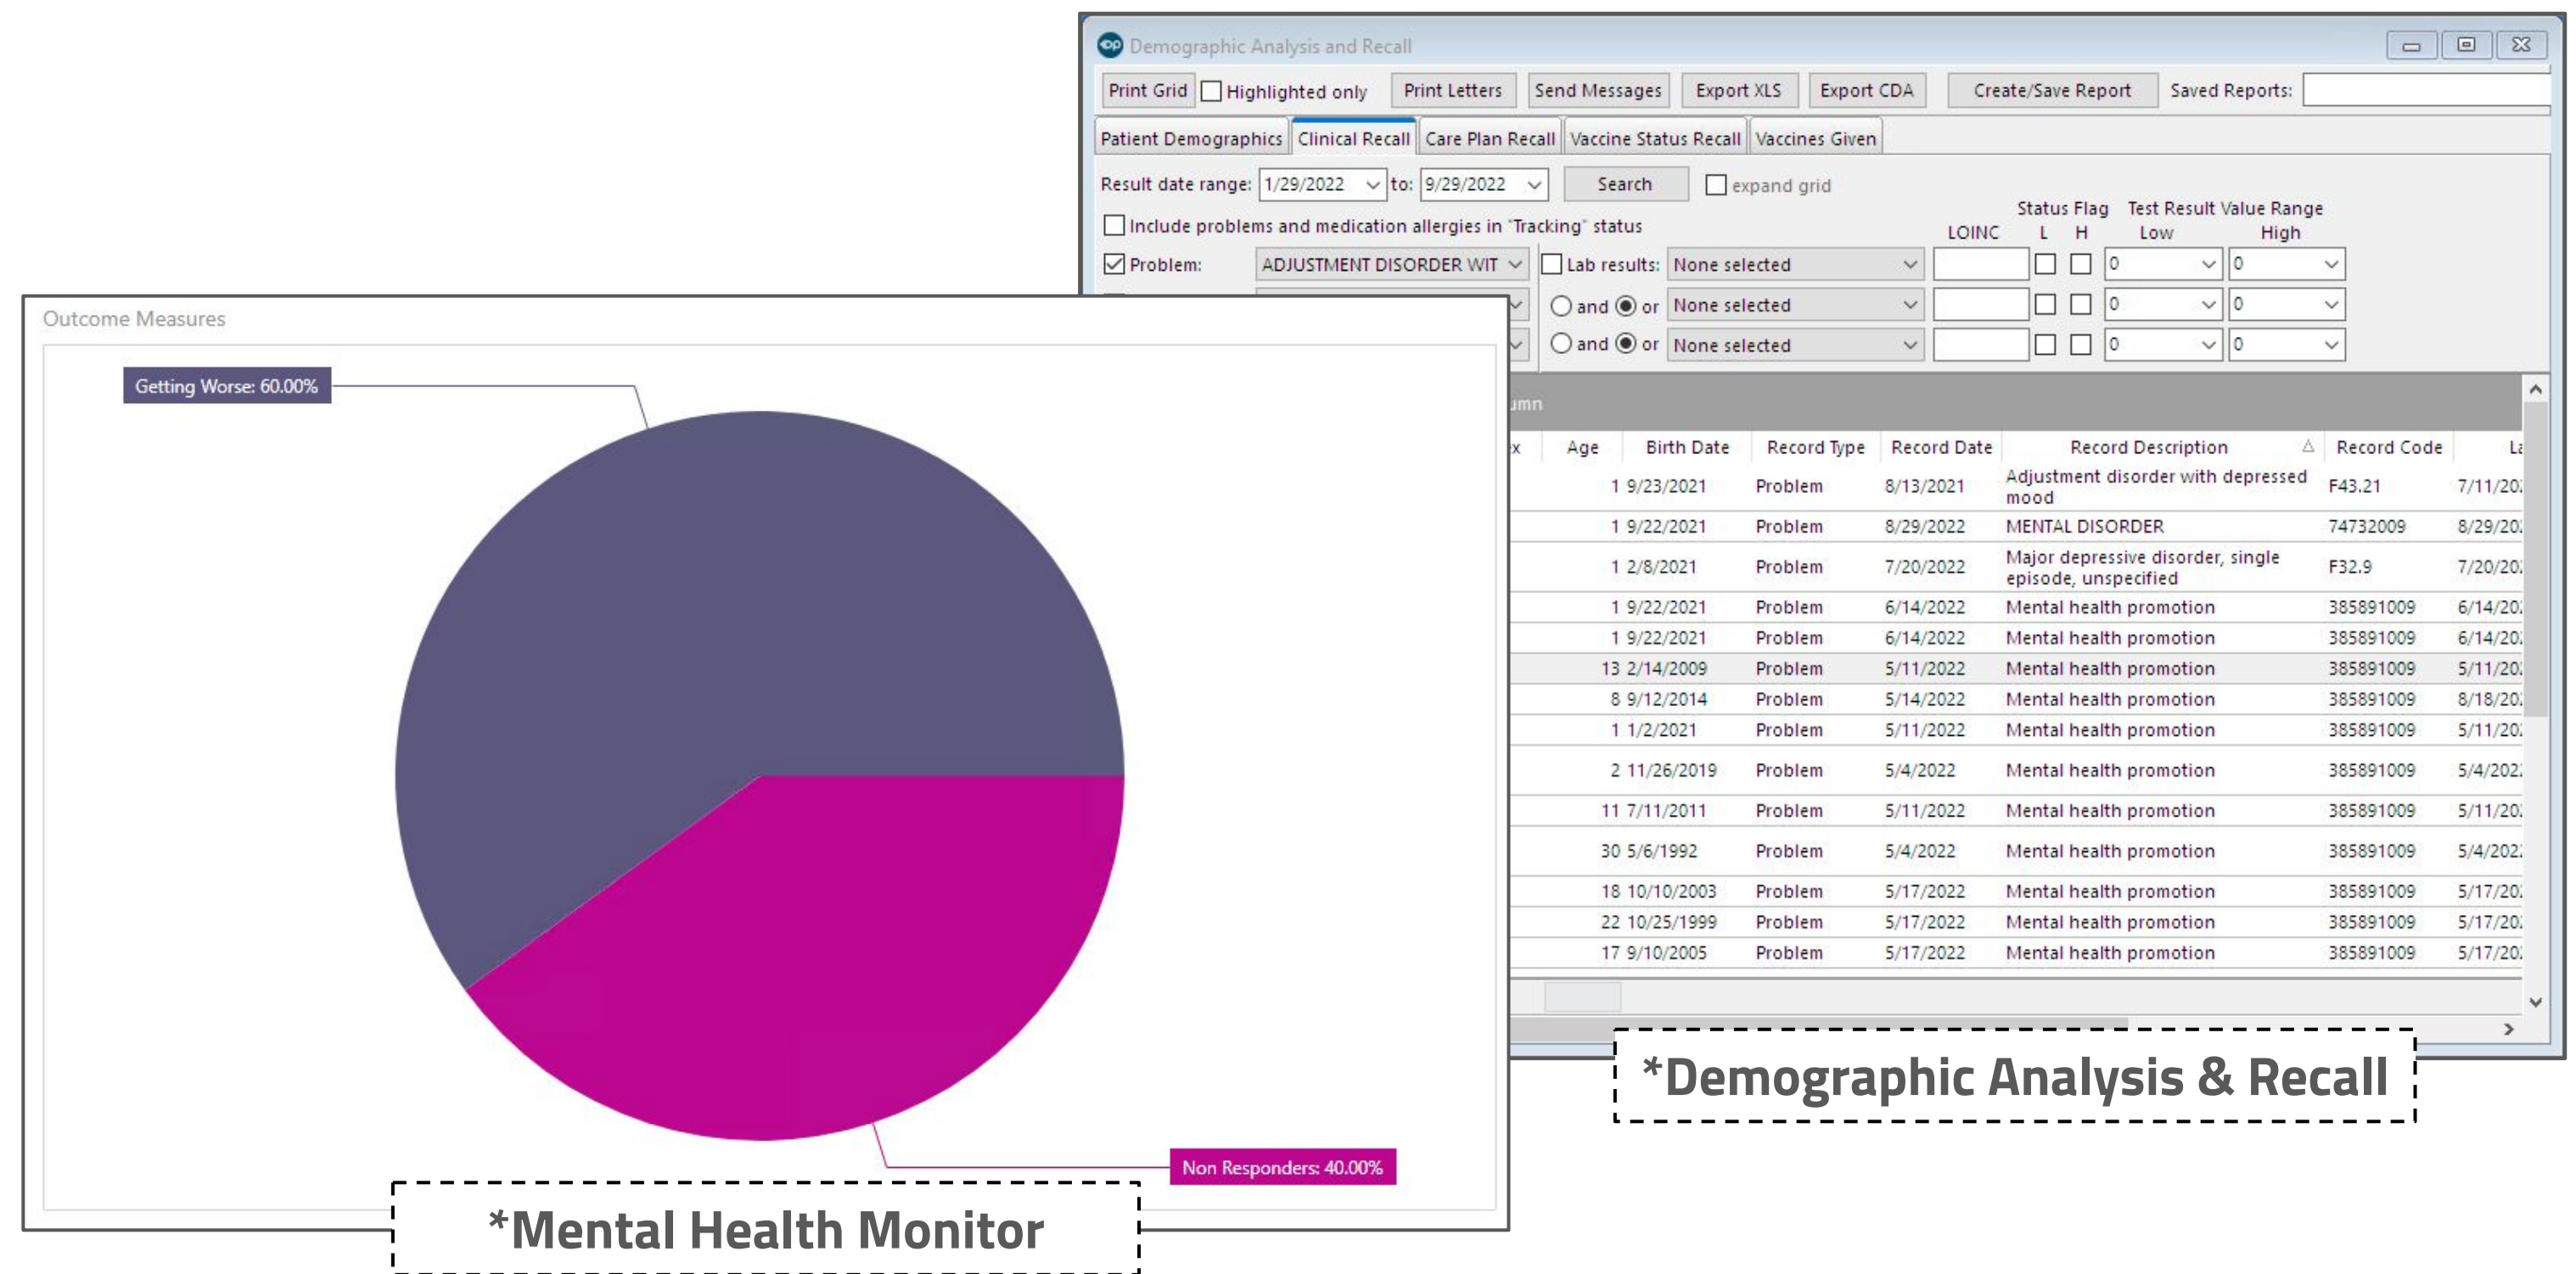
Demographic Analysis and Recall

Print Grid | Highlighted only | Print Letters | Send Messages | Export XLS | Export CDA | Create/Save Report | Saved Reports:

Patient Demographics | Clinical Recall | Care Plan Recall | Vaccine Status Recall | Vaccines Given

Result date range: 1/29/2022 to: 9/29/2022 Search expand grid

Include problems and medication allergies in "Tracking" status

Status Flag Test Result Value Range
LOINC L H Low High

Problem: ADJUSTMENT DISORDER WIT Lab results: None selected 0 0

and or None selected 0 0

and or None selected 0 0

umn

| x | Age | Birth Date | Record Type | Record Date | Record Description | Record Code | La |
|---|---|---|---|---|---|---|---|
| | 1 | 9/23/2021 | Problem | 8/13/2021 | Adjustment disorder with depressed mood | F43.21 | 7/11/20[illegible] |
| | 1 | 9/22/2021 | Problem | 8/29/2022 | MENTAL DISORDER | 74732009 | 8/29/20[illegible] |
| | 1 | 2/8/2021 | Problem | 7/20/2022 | Major depressive disorder, single episode, unspecified | F32.9 | 7/20/20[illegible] |
| | 1 | 9/22/2021 | Problem | 6/14/2022 | Mental health promotion | 385891009 | 6/14/20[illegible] |
| | 1 | 9/22/2021 | Problem | 6/14/2022 | Mental health promotion | 385891009 | 6/14/20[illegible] |
| | 13 | 2/14/2009 | Problem | 5/11/2022 | Mental health promotion | 385891009 | 5/11/20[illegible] |
| | 8 | 9/12/2014 | Problem | 5/14/2022 | Mental health promotion | 385891009 | 8/18/20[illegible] |
| | 1 | 1/2/2021 | Problem | 5/11/2022 | Mental health promotion | 385891009 | 5/11/20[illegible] |
| | 2 | 11/26/2019 | Problem | 5/4/2022 | Mental health promotion | 385891009 | 5/4/202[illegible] |
| | 11 | 7/11/2011 | Problem | 5/11/2022 | Mental health promotion | 385891009 | 5/11/20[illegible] |
| | 30 | 5/6/1992 | Problem | 5/4/2022 | Mental health promotion | 385891009 | 5/4/202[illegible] |
| | 18 | 10/10/2003 | Problem | 5/17/2022 | Mental health promotion | 385891009 | 5/17/20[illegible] |
| | 22 | 10/25/1999 | Problem | 5/17/2022 | Mental health promotion | 385891009 | 5/17/20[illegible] |
| | 17 | 9/10/2005 | Problem | 5/17/2022 | Mental health promotion | 385891009 | 5/17/20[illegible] |

Outcome Measures

Getting Worse: 60.00%

Non Responders: 40.00%

*Mental Health Monitor

*Demographic Analysis & Recall